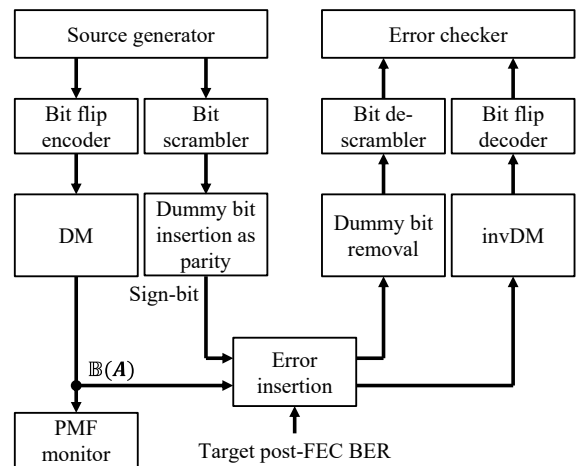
Source generator

Error checker

Bit flip encoder

Bit scrambler

Bit descrambler

Bit flip decoder

DM

Dummy bit insertion as parity

Dummy bit removal

invDM

Sign-bit

$\mathbb{B}(\boldsymbol{A})$

Error insertion

PMF monitor

Target post-FEC BER